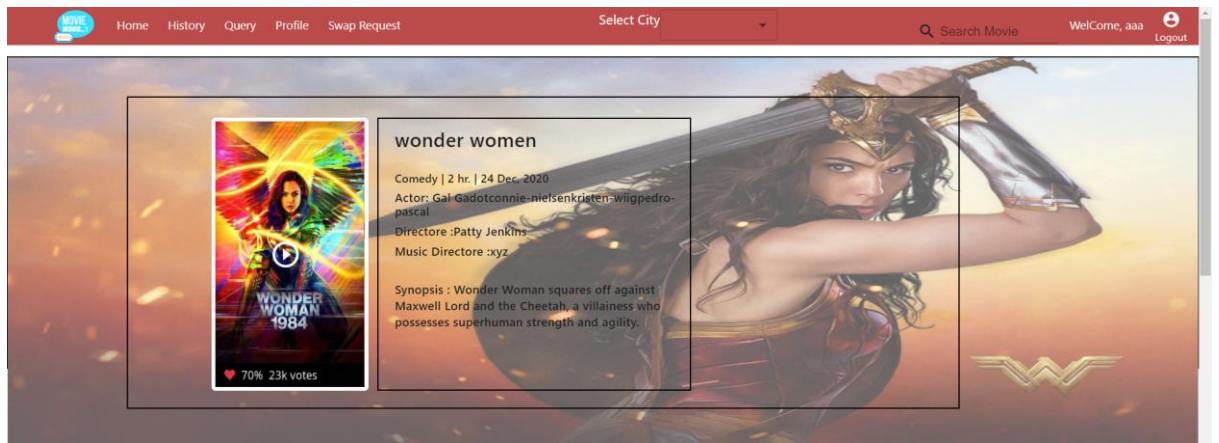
MOVIE

Home History Query Profile Swap Request

Select City

Search Movie

WelCome, aaa

Logout

WONDER WOMAN 1984

70% 23k votes

wonder women

Comedy | 2 hr. | 24 Dec, 2020

Actor: Gal Gadotconnie-nielsenkristen-wiigpedro-pascal

Directore :Patty Jenkins

Music Directore :xyz

Synopsis : Wonder Woman squares off against Maxwell Lord and the Cheetah, a villainess who possesses superhuman strength and agility.